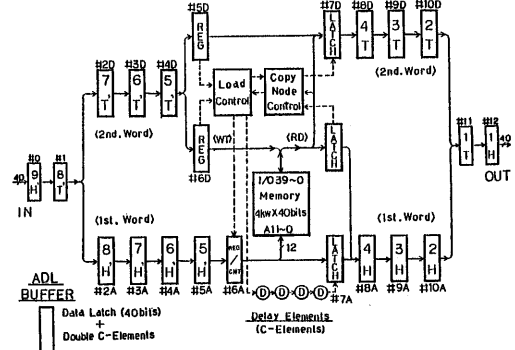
#15D
REG
#17D
LATCH
#8D
4 T
#9D
3 T
#10D
2 T
#2D
7 T
#3D
6 T
#4D
5 T
Load Control
Copy Node Control
(2nd.Word)
(2nd.Word)
REG
#16D
(WT)
(RD)
LATCH
#11
1 T
#12
1 H
40
OUT
#0
40
9 H
#1
8 T
IN
1/039~0
Memory
4kWX40bits
A11~0
12
(1st.Word)
(1st.Word)
8 H
#2A
7 H
#3A
6 H
#4A
5 H
#5A
REG / CNT
#16A
LATCH
#7A
4 H
#8A
3 H
#9A
2 H
#10A
D D D D
ADL BUFFER
Data Latch (40bits) + Double C-Elements
Delay Elements (C-Elements)